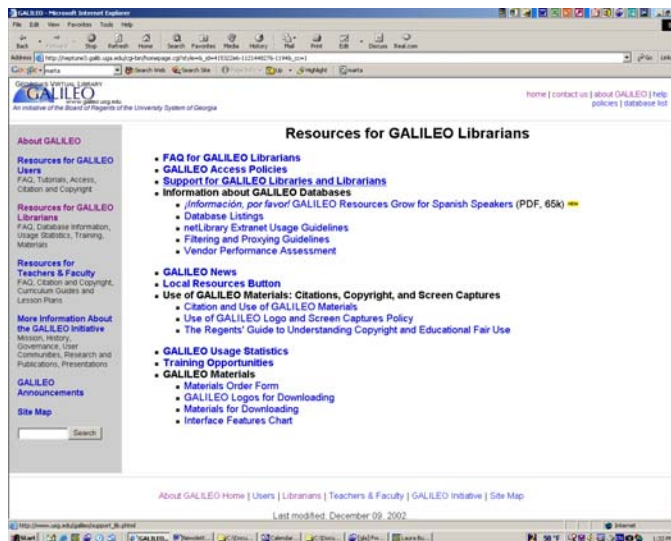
GALILEO - Microsoft Internet Explorer

File Edit View Favorites Tools Help

Back Forward Stop Refresh Home Search Favorites Media History Mail Print Edit Discuss Real.com

Address http://neptune3.galib.uga.edu/cgi-bin/homepage.cgi?style=lib_id=4

Google Search Web Search Site Up Highlight

GEORGIA'S VIRTUAL LIBRARY
GALILEO
www.galileo.usg.edu
An initiative of the Board of Regents of the University System of Georgia

home | contact us | about GALILEO | help
policies | database list

About GALILEO

Resources for GALILEO Users
FAQ, Tutorials, Access, Citation and Copyright

Resources for GALILEO Librarians
FAQ, Database Information, Usage Statistics, Training, Materials

Resources for Teachers & Faculty
FAQ, Citation and Copyright, Curriculum Guides and Lesson Plans

More Information About the GALILEO Initiative
Mission, History, Governance, User Communities, Research and Publications, Presentations

GALILEO Announcements

Site Map

Search

Resources for GALILEO Librarians

- FAQ for GALILEO Librarians
- GALILEO Access Policies
- Support for GALILEO Libraries and Librarians
- Information about GALILEO Databases
  - ¡Información, por favor! GALILEO Resources Grow for Spanish Speakers (PDF, 65k) NEW
  - Database Listings
  - netLibrary Extranet Usage Guidelines
  - Filtering and Proxying Guidelines
  - Vendor Performance Assessment
- GALILEO News
- Local Resources Button
- Use of GALILEO Materials: Citations, Copyright, and Screen Captures
  - Citation and Use of GALILEO Materials
  - Use of GALILEO Logo and Screen Captures Policy
  - The Regents' Guide to Understanding Copyright and Educational Fair Use
- GALILEO Usage Statistics
- Training Opportunities
- GALILEO Materials
  - Materials Order Form
  - GALILEO Logos for Downloading
  - Materials for Downloading
  - Interface Features Chart

About GALILEO Home | Users | Librarians | Teachers & Faculty | GALILEO Initiative | Site Map

Last modified: December 09, 2002

http://www.usg.edu/galileo/support_lib.phtml

Internet

Start